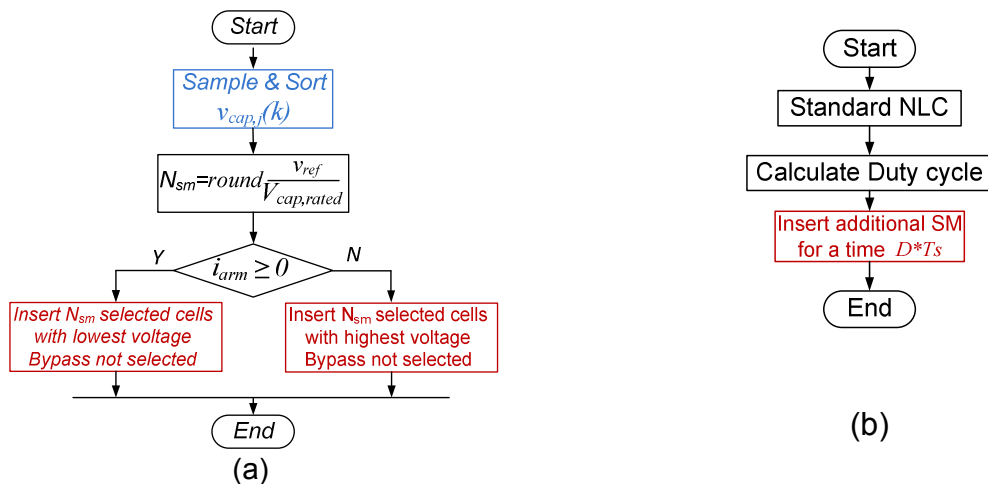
Start

Sample & Sort
$v_{cap,j}(k)$

$N_{sm}=round\frac{v_{ref}}{V_{cap,rated}}$

Y

$i_{arm} \geq 0$

N

Insert $N_{sm}$ selected cells with lowest voltage Bypass not selected

Insert $N_{sm}$ selected cells with highest voltage Bypass not selected

End

(a)

Start

Standard NLC

Calculate Duty cycle

Insert additional SM for a time $D*Ts$

End

(b)